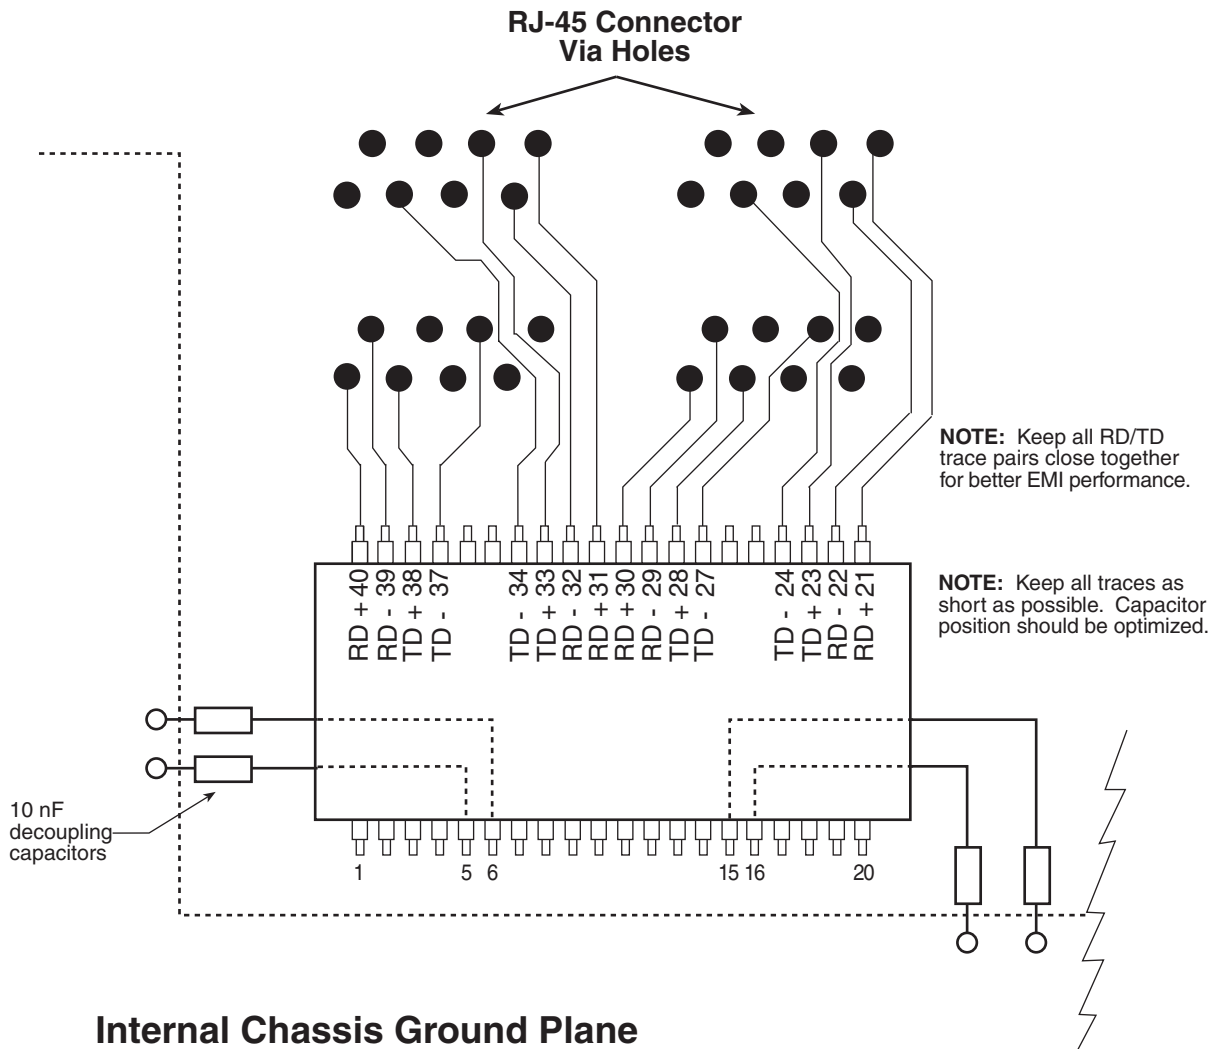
RJ-45 Connector
Via Holes

NOTE: Keep all RD/TD trace pairs close together for better EMI performance.

RD + 40
RD - 39
TD + 38
TD - 37
TD - 34
TD + 33
RD - 32
RD + 31
RD + 30
RD - 29
TD + 28
TD - 27
TD - 24
TD + 23
RD - 22
RD + 21

NOTE: Keep all traces as short as possible. Capacitor position should be optimized.

10 nF decoupling capacitors

1
5
6
15
16
20

Internal Chassis Ground Plane